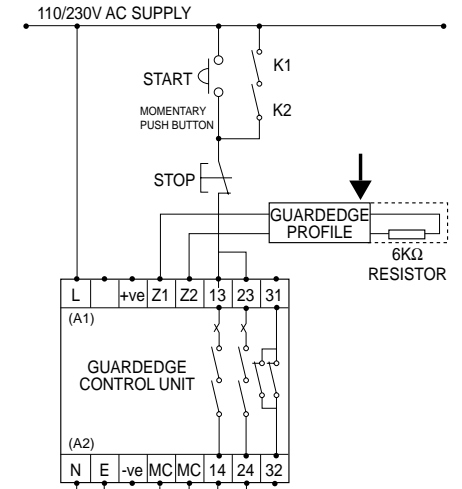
110/230V AC SUPPLY

START

MOMENTARY PUSH BUTTON

K1

K2

STOP

GUARDEDGE PROFILE

6KΩ RESISTOR

| L | | +ve | Z1 | Z2 | 13 | 23 | 31 |
|---|---|---|---|---|---|---|---|

(A1)

GUARDEDGE CONTROL UNIT

(A2)

| N | E | -ve | MC | MC | 14 | 24 | 32 |
|---|---|---|---|---|---|---|---|